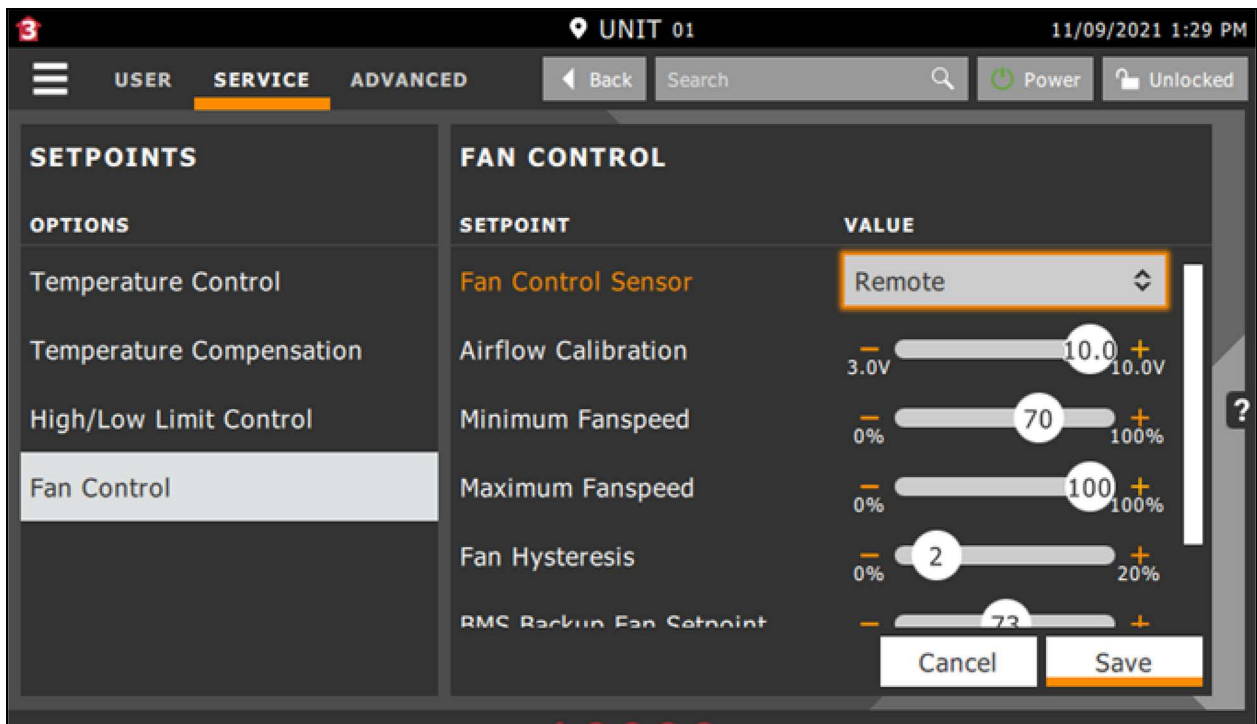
UNIT 01

11/09/2021 1:29 PM

USER SERVICE ADVANCED

Back Search Power Unlocked

SETPOINTS

OPTIONS

Temperature Control

Temperature Compensation

High/Low Limit Control

Fan Control

FAN CONTROL

SETPOINT

VALUE

Fan Control Sensor

Remote

Airflow Calibration

− 3.0V 10.0 + 10.0V

Minimum Fanspeed

− 0% 70 + 100%

Maximum Fanspeed

− 0% 100 + 100%

Fan Hysteresis

− 0% 2 + 20%

BMS Backup Fan Setpoint

− 73 +

?

Cancel Save